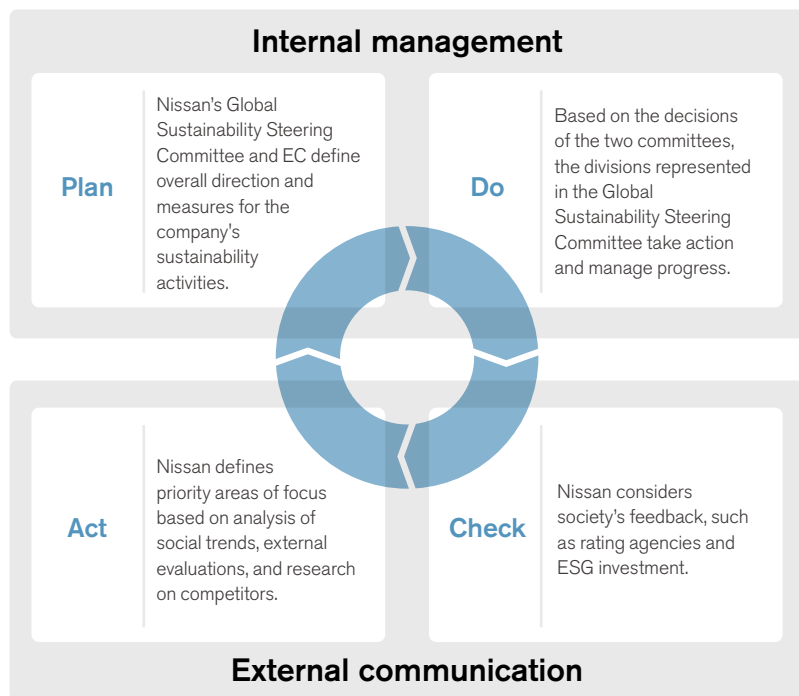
Internal management

Plan

Nissan's Global Sustainability Steering Committee and EC define overall direction and measures for the company's sustainability activities.

Do

Based on the decisions of the two committees, the divisions represented in the Global Sustainability Steering Committee take action and manage progress.

Act

Nissan defines priority areas of focus based on analysis of social trends, external evaluations, and research on competitors.

Check

Nissan considers society's feedback, such as rating agencies and ESG investment.

External communication